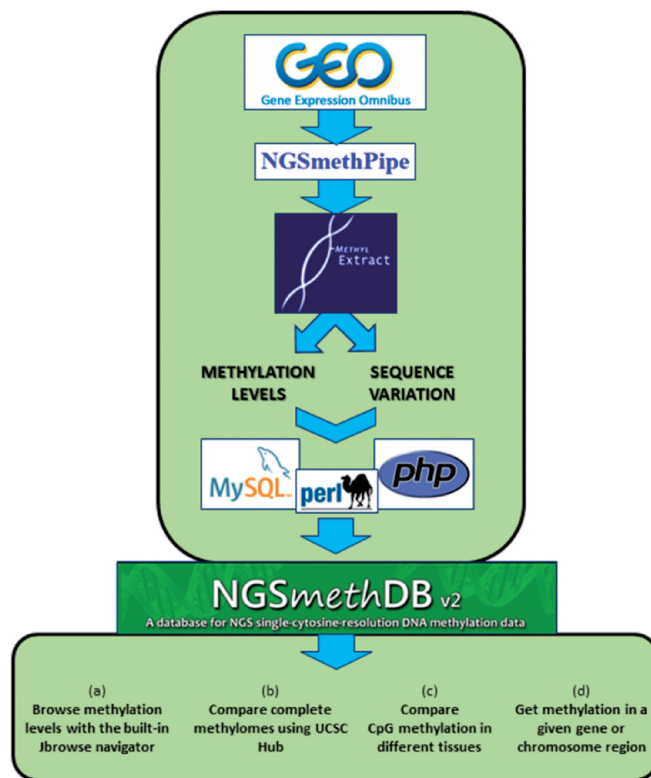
GEO
Gene Expression Omnibus

NGSmethPipe

METHYL Extract

METHYLATION LEVELS

SEQUENCE VARIATION

MySQL

perl

php

NGSmethDB v2
A database for NGS single-cytosine-resolution DNA methylation data

(a)
Browse methylation levels with the built-in Jbrowse navigator

(b)
Compare complete methylomes using UCSC Hub

(c)
Compare CpG methylation in different tissues

(d)
Get methylation in a given gene or chromosome region